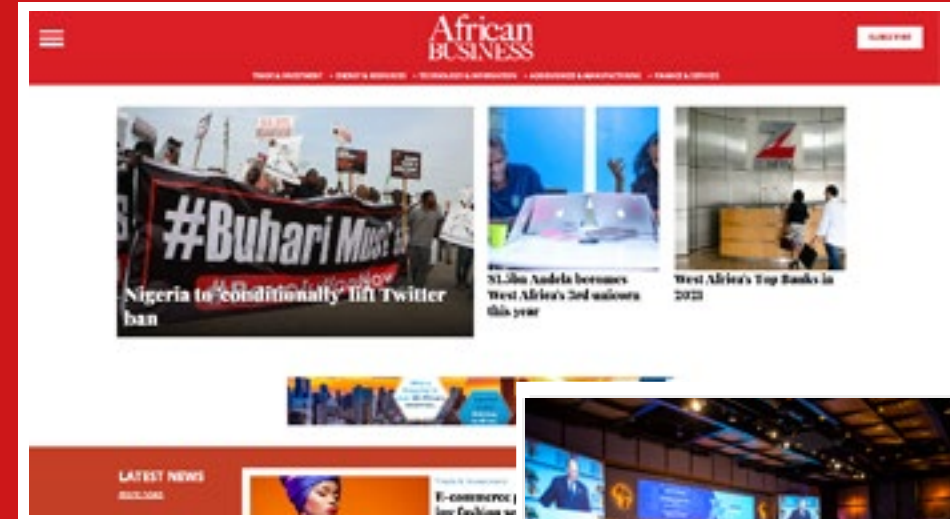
African BUSINESS

SUBSCRIBE

TRADE & INVESTMENT • ENERGY & RESOURCES • TECHNOLOGY & INNOVATION • AGRIBUSINESS & MANUFACTURING • FINANCE & SERVICES

#BuhariMust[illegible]

Nigeria to 'conditionally' lift Twitter ban

$1.5bn Andela becomes West Africa's 3rd unicorn this year

West Africa's Top Banks in 2021

LATEST NEWS

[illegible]

Trade & Investment

E-commerce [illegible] for fashion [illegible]